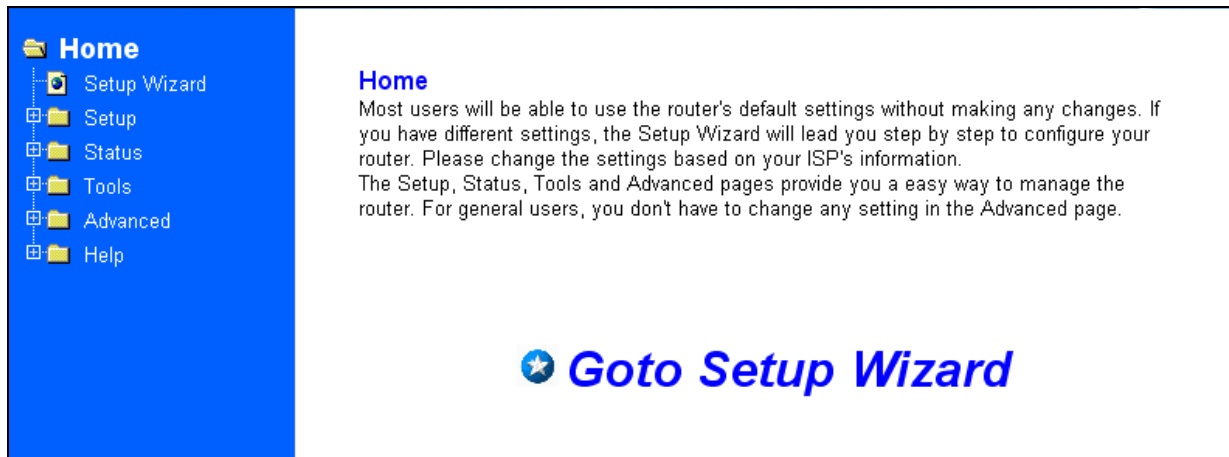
Home
Setup Wizard
Setup
Status
Tools
Advanced
Help

Home
Most users will be able to use the router's default settings without making any changes. If you have different settings, the Setup Wizard will lead you step by step to configure your router. Please change the settings based on your ISP's information.
The Setup, Status, Tools and Advanced pages provide you a easy way to manage the router. For general users, you don't have to change any setting in the Advanced page.

Goto Setup Wizard